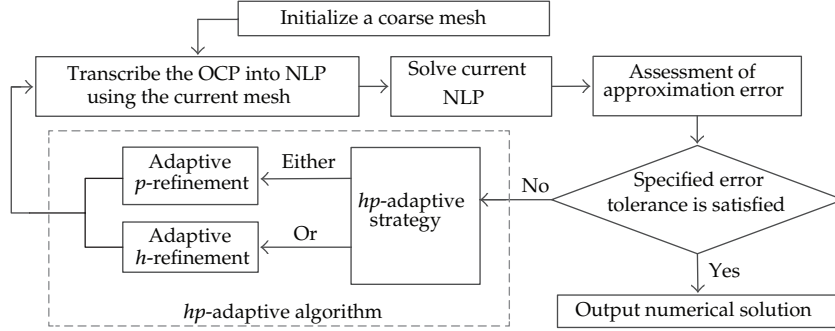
Initialize a coarse mesh

Transcribe the OCP into NLP using the current mesh

Solve current NLP

Assessment of approximation error

Specified error tolerance is satisfied

No

Yes

Output numerical solution

*hp*-adaptive strategy

Either

Or

Adaptive *p*-refinement

Adaptive *h*-refinement

*hp*-adaptive algorithm